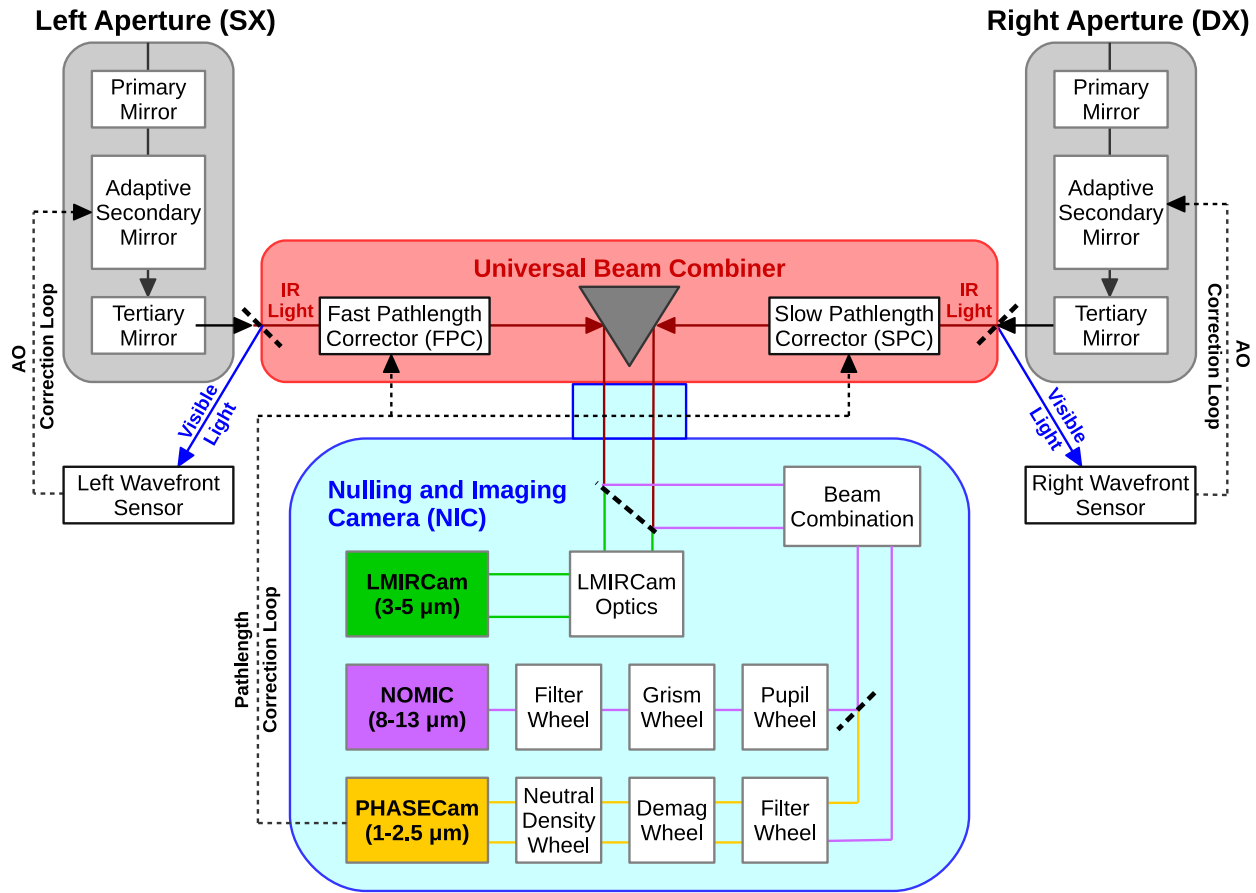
Left Aperture (SX)

Primary Mirror

Adaptive Secondary Mirror

Tertiary Mirror

AO Correction Loop

Visible Light

Left Wavefront Sensor

Right Aperture (DX)

Primary Mirror

Adaptive Secondary Mirror

Tertiary Mirror

AO Correction Loop

Visible Light

Right Wavefront Sensor

Universal Beam Combiner

IR Light

Fast Pathlength Corrector (FPC)

Slow Pathlength Corrector (SPC)

IR Light

Pathlength Correction Loop

Nulling and Imaging Camera (NIC)

Beam Combination

LMIRCam (3-5 µm)

LMIRCam Optics

NOMIC (8-13 µm)

Filter Wheel

Grism Wheel

Pupil Wheel

PHASECam (1-2.5 µm)

Neutral Density Wheel

Demag Wheel

Filter Wheel